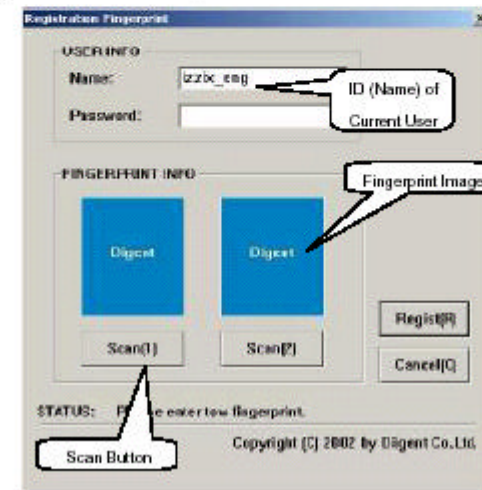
Registration Fingerprint

USER INFO

Name: izzix_eng

Password:

ID (Name) of Current User

FINGERPRINT INFO

Fingerprint Image

Digent

Digent

Scan(1)

Scan(2)

Regist(R)

Cancel(C)

STATUS: Pl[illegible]e enter tow fingerprint.

Scan Button

Copyright (C) 2002 by Digent Co.,Ltd.